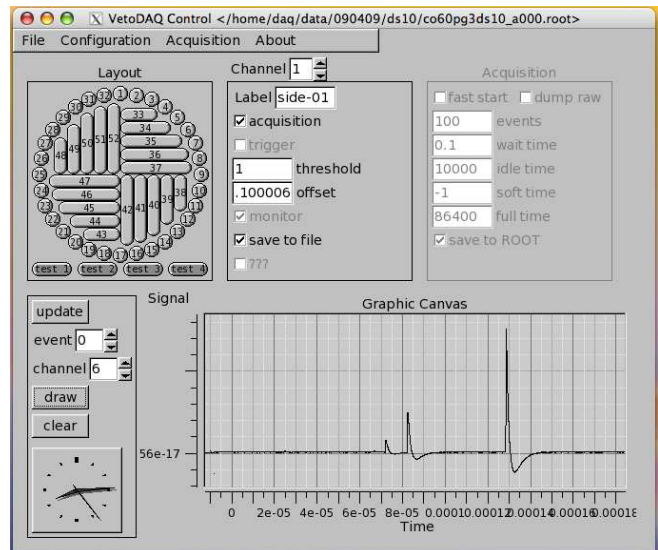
VetoDAQ Control </home/daq/data/090409/ds10/co60pg3ds10_a000.root>

File Configuration Acquisition About

Layout

31 32 1 2 3 4 5 6 7 8 9 10 11 12 13 14 15 16 17 18 19 20 21 22 23 24 25 26 27 28 29 30

33 34 35 36 37 47 46 45 44 43 48 49 50 51 52 42 41 40 39 38

test 1 test 2 test 3 test 4

Channel 1

Label side-01

☑ acquisition

☐ trigger

1 threshold

.100006 offset

☑ monitor

☑ save to file

☐ ???

Acquisition

☐ fast start ☐ dump raw

100 events

0.1 wait time

10000 idle time

-1 soft time

86400 full time

☑ save to ROOT

update

event 0

channel 6

draw

clear

Signal

Graphic Canvas

56e-17

0 2e-05 4e-05 6e-05 8e-05 0.0001 0.00012 0.00014 0.00016 0.00018

Time